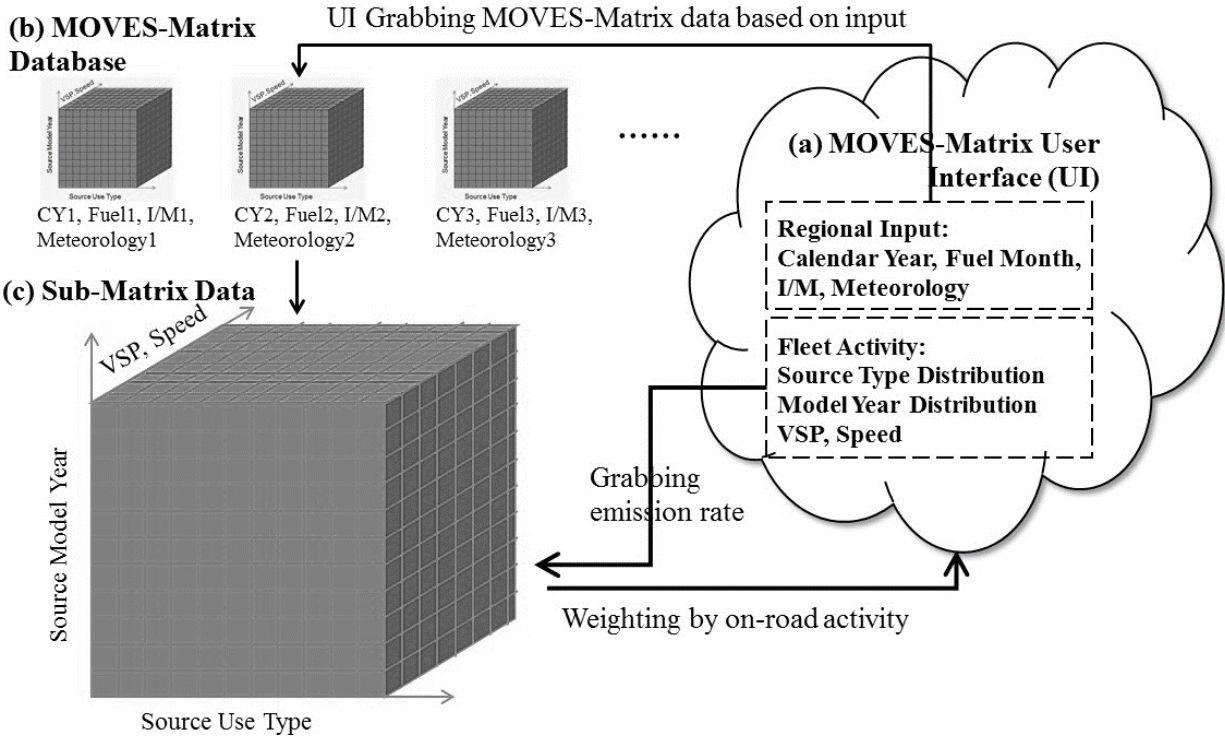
UI Grabbing MOVES-Matrix data based on input

(b) MOVES-Matrix Database

VSP Speed
Source Model Year
Source Use Type
CY1, Fuel1, I/M1, Meteorology1

VSP Speed
Source Model Year
Source Use Type
CY2, Fuel2, I/M2, Meteorology2

VSP Speed
Source Model Year
Source Use Type
CY3, Fuel3, I/M3, Meteorology3

......

(a) MOVES-Matrix User Interface (UI)

Regional Input:
Calendar Year, Fuel Month, I/M, Meteorology

Fleet Activity:
Source Type Distribution
Model Year Distribution
VSP, Speed

(c) Sub-Matrix Data

VSP, Speed
Source Model Year
Source Use Type

Grabbing emission rate

Weighting by on-road activity